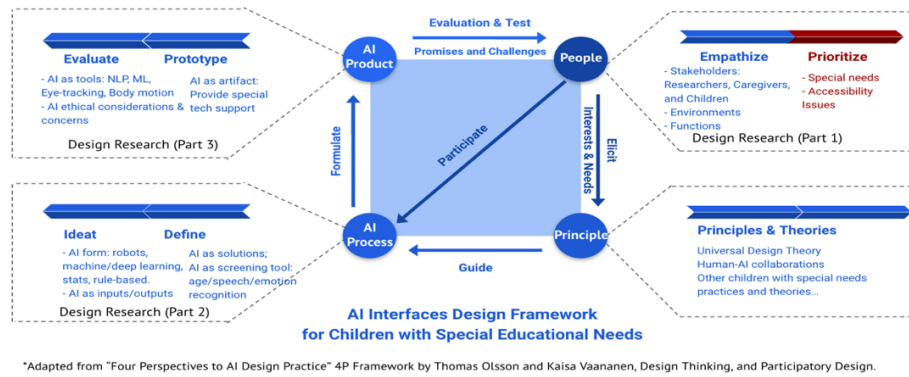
Evaluate

Prototype

- AI as tools: NLP, ML, Eye-tracking, Body motion
- AI ethical considerations & concerns

AI as artifact: Provide special tech support

Design Research (Part 3)

Evaluation & Test

Promises and Challenges

AI Product

People

Empathize

Prioritize

- Stakeholders: Researchers, Caregivers, and Children
- Environments
- Functions

- Special needs
- Accessibility Issues

Design Research (Part 1)

Formulate

Participate

Interests & Needs

Elicit

Ideat

Define

- AI form: robots, machine/deep learning, stats, rule-based.
- AI as inputs/outputs

AI as solutions; AI as screening tool: age/speech/emotion recognition

Design Research (Part 2)

AI Process

Guide

Principle

Principles & Theories

Universal Design Theory
Human-AI collaborations
Other children with special needs practices and theories...

AI Interfaces Design Framework for Children with Special Educational Needs

"Adapted from "Four Perspectives to AI Design Practice" 4P Framework by Thomas Olsson and Kaisa Vaananen, Design Thinking, and Participatory Design.